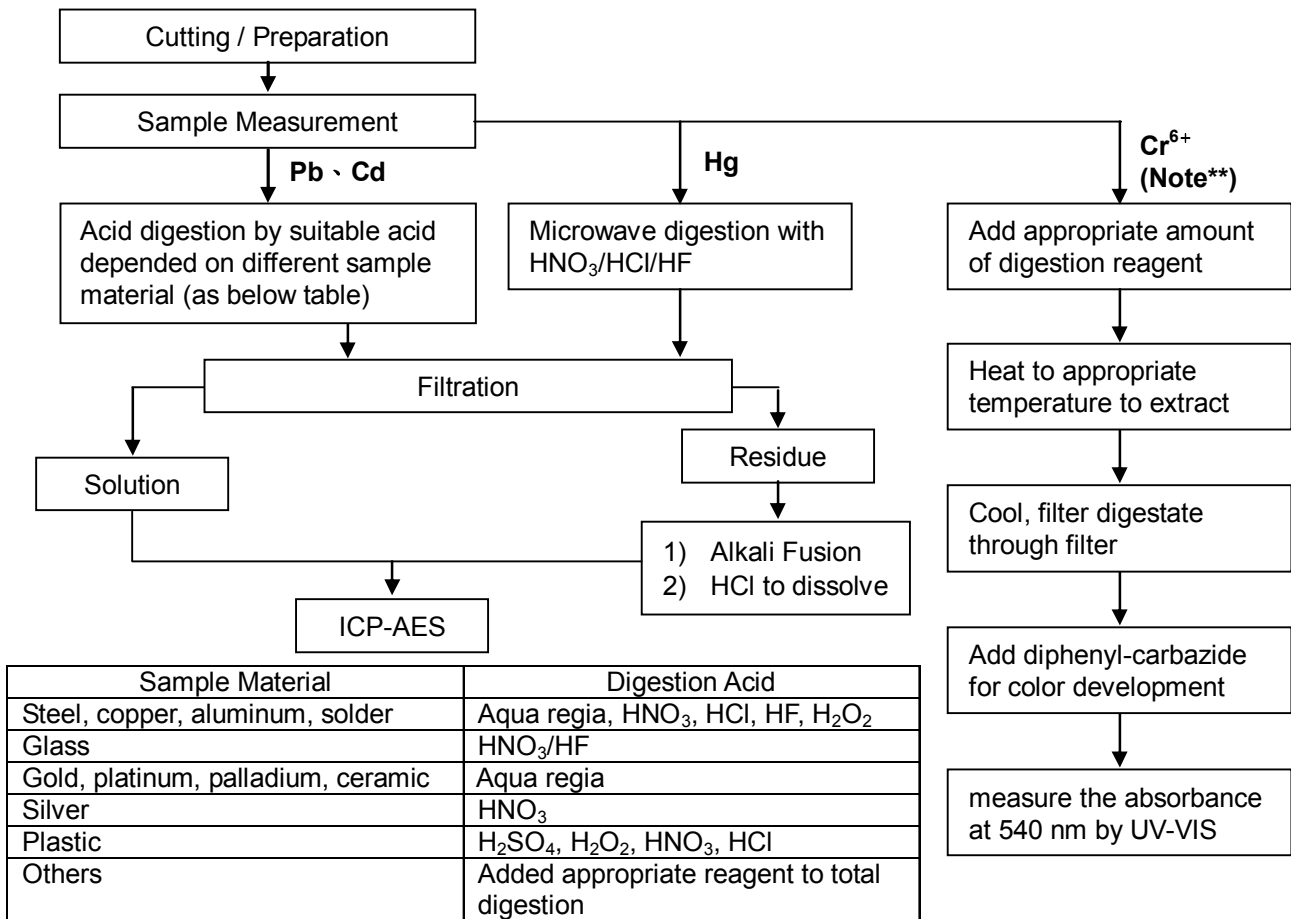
Cutting / Preparation

Sample Measurement

Pb、Cd

Hg

$Cr^{6+}$
(Note**)

Acid digestion by suitable acid depended on different sample material (as below table)

Microwave digestion with $HNO_3$/HCl/HF

Add appropriate amount of digestion reagent

Heat to appropriate temperature to extract

Filtration

Residue

Solution

1) Alkali Fusion
2) HCl to dissolve

Cool, filter digestate through filter

ICP-AES

Add diphenyl-carbazide for color development

measure the absorbance at 540 nm by UV-VIS

| Sample Material | Digestion Acid |
|---|---|
| Steel, copper, aluminum, solder | Aqua regia, $HNO_3$, HCl, HF, $H_2O_2$ |
| Glass | $HNO_3$/HF |
| Gold, platinum, palladium, ceramic | Aqua regia |
| Silver | $HNO_3$ |
| Plastic | $H_2SO_4$, $H_2O_2$, $HNO_3$, HCl |
| Others | Added appropriate reagent to total digestion |